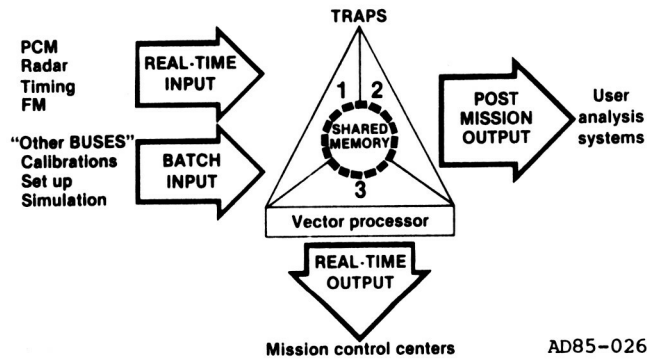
PCM
Radar
Timing
FM

REAL-TIME INPUT

"Other BUSES"
Calibrations
Set up
Simulation

BATCH INPUT

TRAPS

1
2
SHARED MEMORY
3

Vector processor

POST MISSION OUTPUT

User analysis systems

REAL-TIME OUTPUT

Mission control centers

AD85-026